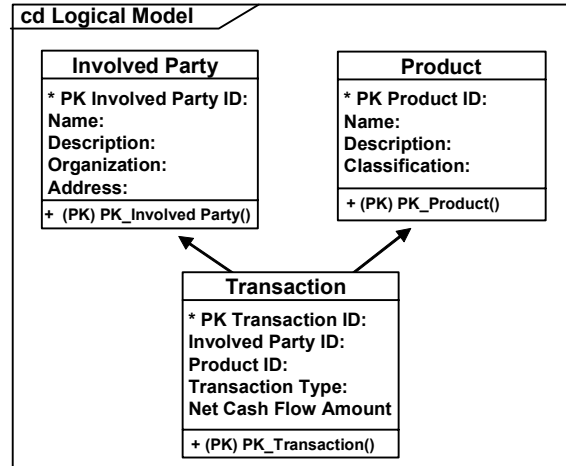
cd Logical Model

Involved Party

* PK Involved Party ID:
Name:
Description:
Organization:
Address:

+ (PK) PK_Involved Party()

Product

* PK Product ID:
Name:
Description:
Classification:

+ (PK) PK_Product()

Transaction

* PK Transaction ID:
Involved Party ID:
Product ID:
Transaction Type:
Net Cash Flow Amount

+ (PK) PK_Transaction()